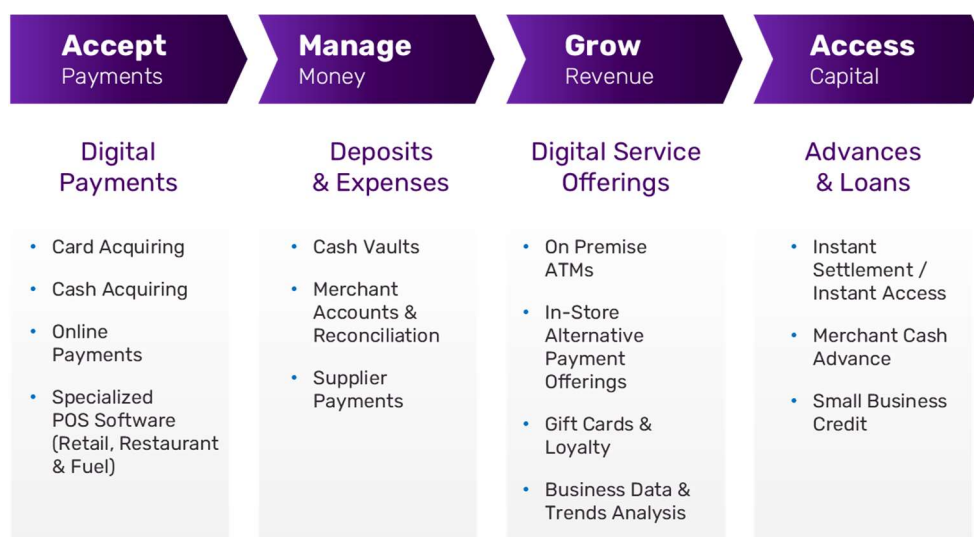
Accept
Payments

Digital
Payments

- Card Acquiring
- Cash Acquiring
- Online Payments
- Specialized POS Software (Retail, Restaurant & Fuel)

Manage
Money

Deposits
& Expenses

- Cash Vaults
- Merchant Accounts & Reconciliation
- Supplier Payments

Grow
Revenue

Digital Service
Offerings

- On Premise ATMs
- In-Store Alternative Payment Offerings
- Gift Cards & Loyalty
- Business Data & Trends Analysis

Access
Capital

Advances
& Loans

- Instant Settlement / Instant Access
- Merchant Cash Advance
- Small Business Credit